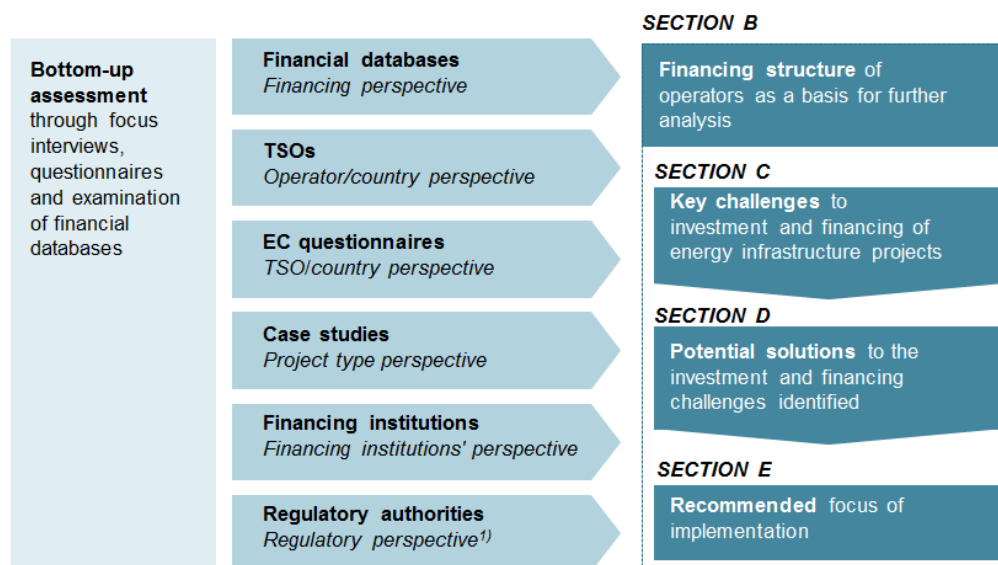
Bottom-up assessment through focus interviews, questionnaires and examination of financial databases

Financial databases
Financing perspective

TSOs
Operator/country perspective

EC questionnaires
TSO/country perspective

Case studies
Project type perspective

Financing institutions
Financing institutions' perspective

Regulatory authorities
Regulatory perspective$^{1)}$

SECTION B

Financing structure of operators as a basis for further analysis

SECTION C

Key challenges to investment and financing of energy infrastructure projects

SECTION D

Potential solutions to the investment and financing challenges identified

SECTION E

Recommended focus of implementation